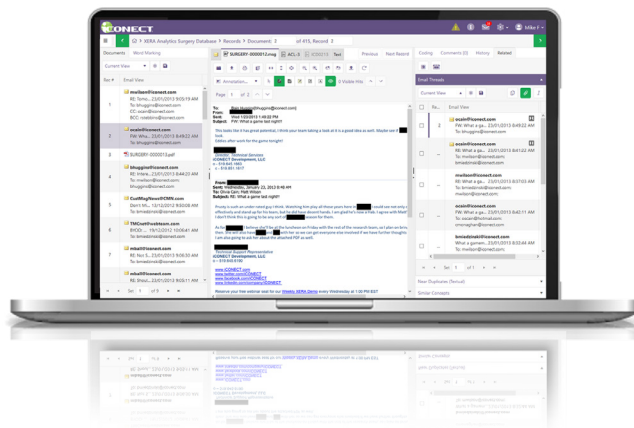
iCONECT

Y-XERA Analytics Surgery Database > Records > Document: 2 of 415, Record 3

Mike F

Documents | Word Marking

SURGERY-0000012.msg | Text | Previous | Next Record

Coding | Comments (0) | History | Related

Current View

Email View

1 mwilson@iconect.com RE: Tomo... 23/01/2013 9:05:19 AM To: bhuggins@iconect.com CC: ocasin@iconect.com BCC: rstabilini@iconect.com

2 ocasin@iconect.com FW: Wha... 23/01/2013 8:49:22 AM To: mwilson@iconect.com To: bhuggins@iconect.com

3 SURGERY-0000012.pdf

4 bhuggins@iconect.com RE: Wha... 23/01/2013 8:44:22 AM To: mwilson@iconect.com bhuggins@iconect.com

5 CustMsgNoesWCNN.com Don't Mi... 19/12/2012 8:02:28 PM To: mwilson@iconect.com

6 TMContProbleum.com BYOD -... 19/12/2012 10:06:41 AM To: bmadzinski@iconect.com

7 mwilson@iconect.com RE: Not S... 23/01/2013 9:05:19 AM To: bmadzinski@iconect.com

8 mba@iconect.com RE: Not S... 23/01/2013 9:05:19 AM To: bmadzinski@iconect.com

Sel: 1 of 8

Page 1 of 2

0 Visible Hits

To:
Sent: Wed 1/23/2013 1:49:22 PM
From:
Subject: FW: What a game last night!

Contact Technical Services
iCONECT Development, LLC

From:
Sent: Wednesday, January 23, 2013 8:48 AM
To: Olivia Gan; Matt Wilson
Subject: RE: What a game last night!

Technical Support Representative
iCONECT Development, LLC

www.iCONECT.com
www.twitter.com/iCONECT
www.facebook.com/iCONECT
www.linkedin.com/company/iCONECT

Reserve your free webinar seat for our Weekly XERA Demo every Wednesday at 1 PM EST!

Email Threads

Current View

Email View

mwilson@iconect.com RE: What a ga... 23/01/2013 9:05:19 AM To: bhuggins@iconect.com

ocasin@iconect.com FW: What a ga... 23/01/2013 8:49:22 AM To: mwilson@iconect.com To: bmadzinski@iconect.com

ocasin@iconect.com FW: What a ga... 23/01/2013 8:49:22 AM To: mwilson@iconect.com To: bmadzinski@iconect.com

mwilson@iconect.com RE: What a ga... 23/01/2013 9:05:19 AM To: bmadzinski@iconect.com smonaghan@iconect.com

mwilson@iconect.com RE: What a ga... 23/01/2013 9:05:19 AM To: bmadzinski@iconect.com

bmadzinski@iconect.com What a gamam... 23/01/2013 8:53:48 AM To: mwilson@iconect.com

Sel: 1 of 1

Near Duplicates (Textual)

Similar Concepts